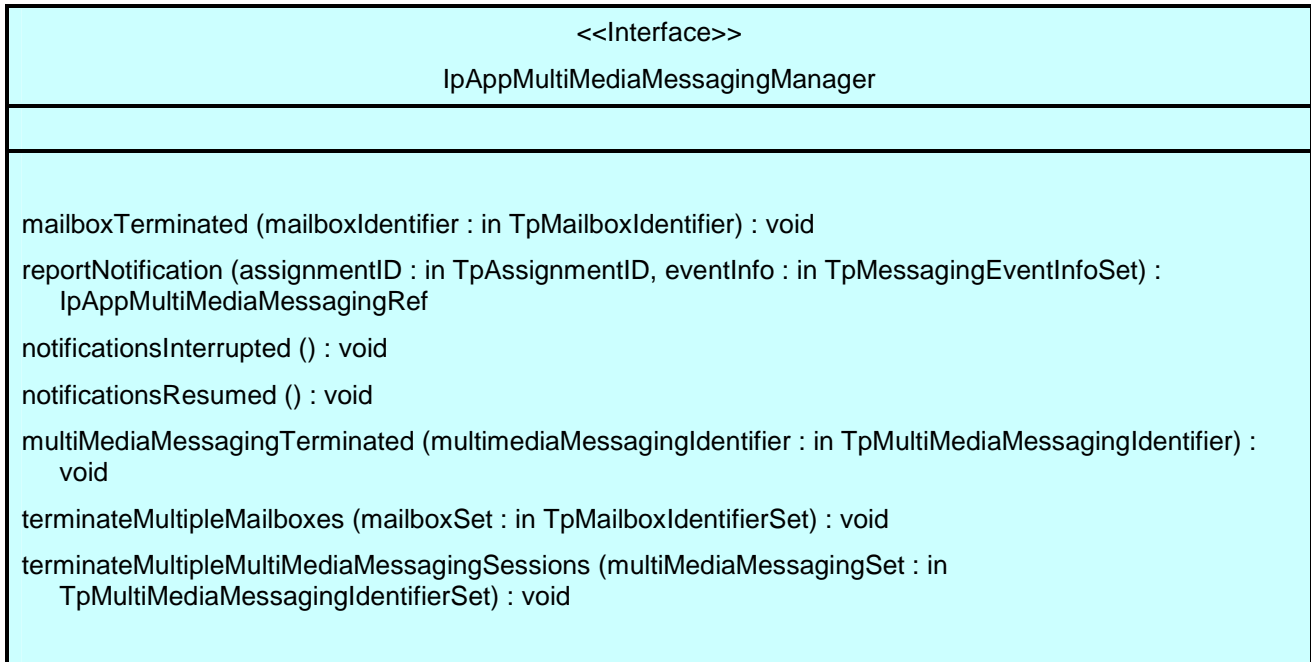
<<Interface>>

IpAppMultiMediaMessagingManager

mailboxTerminated (mailboxIdentifier : in TpMailboxIdentifier) : void

reportNotification (assignmentID : in TpAssignmentID, eventInfo : in TpMessagingEventInfoSet) : IpAppMultiMediaMessagingRef

notificationsInterrupted () : void

notificationsResumed () : void

multiMediaMessagingTerminated (multimediaMessagingIdentifier : in TpMultiMediaMessagingIdentifier) : void

terminateMultipleMailboxes (mailboxSet : in TpMailboxIdentifierSet) : void

terminateMultipleMultiMediaMessagingSessions (multiMediaMessagingSet : in TpMultiMediaMessagingIdentifierSet) : void